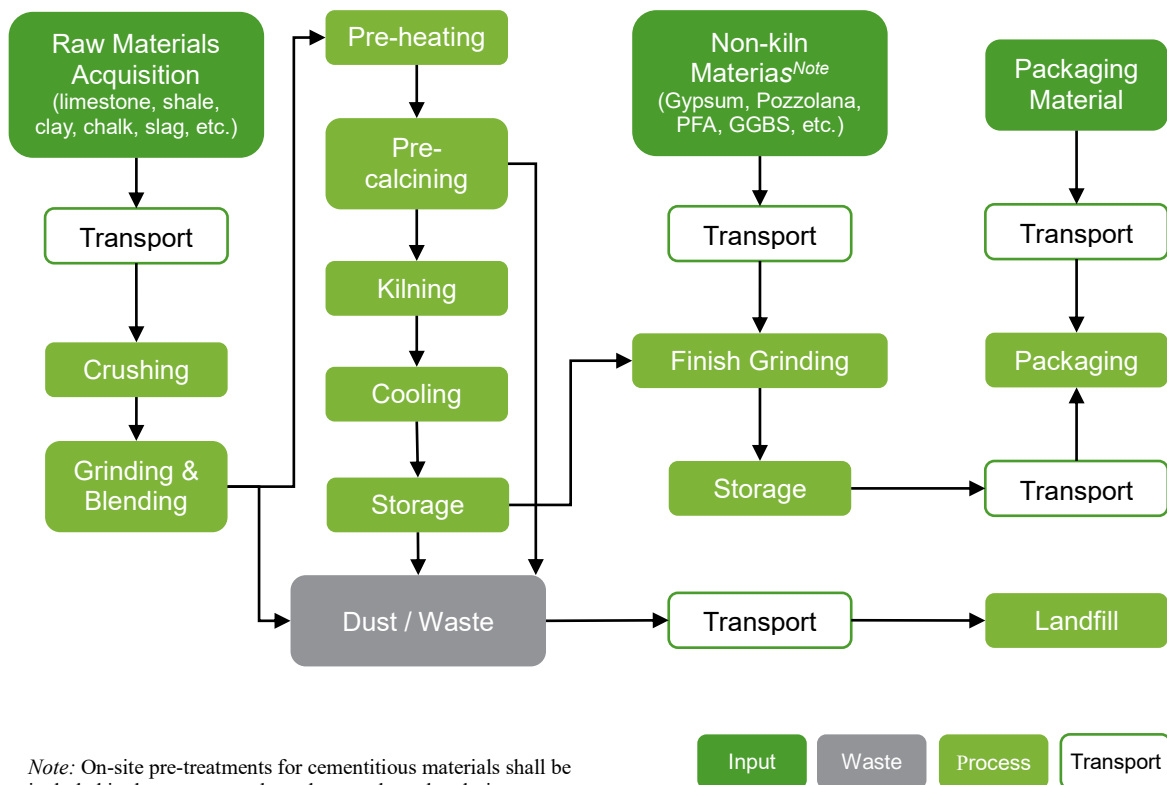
Raw Materials Acquisition (limestone, shale, clay, chalk, slag, etc.)

Transport

Crushing

Grinding & Blending

Pre-heating

Pre-calcining

Kilning

Cooling

Storage

Non-kiln Materias$^{Note}$ (Gypsum, Pozzolana, PFA, GGBS, etc.)

Transport

Finish Grinding

Storage

Packaging Material

Transport

Packaging

Transport

Dust / Waste

Transport

Landfill

*Note:* On-site pre-treatments for cementitious materials shall be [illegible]

Input

Waste

Process

Transport